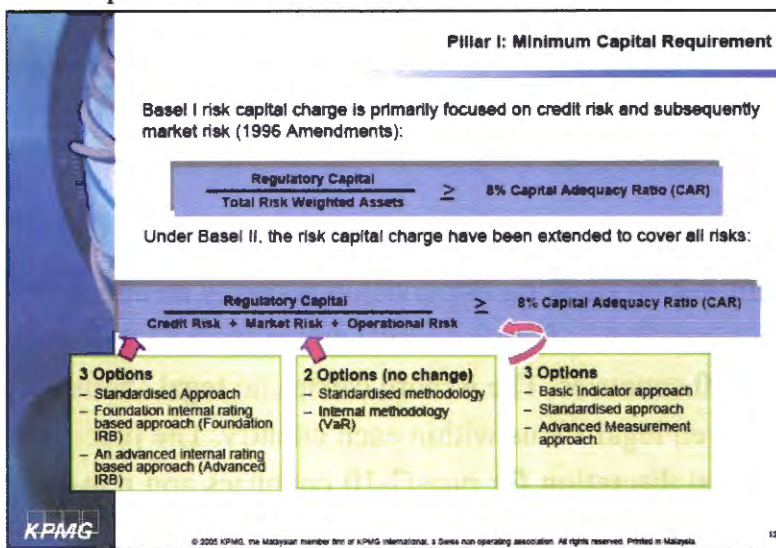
Pillar I: Minimum Capital Requirement

Basel I risk capital charge is primarily focused on credit risk and subsequently market risk (1996 Amendments):

$\frac{\text{Regulatory Capital}}{\text{Total Risk Weighted Assets}} \geq$ 8% Capital Adequacy Ratio (CAR)

Under Basel II, the risk capital charge have been extended to cover all risks:

$\frac{\text{Regulatory Capital}}{\text{Credit Risk + Market Risk + Operational Risk}} \geq$ 8% Capital Adequacy Ratio (CAR)

3 Options
– Standardised Approach
– Foundation internal rating based approach (Foundation IRB)
– An advanced internal rating based approach (Advanced IRB)

2 Options (no change)
– Standardised methodology
– Internal methodology (VaR)

3 Options
– Basic Indicator approach
– Standardised approach
– Advanced Measurement approach

KPMG

© 2005 KPMG, the Malaysian member firm of KPMG International, a Swiss non operating association. All rights reserved. Printed in Malaysia.

1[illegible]